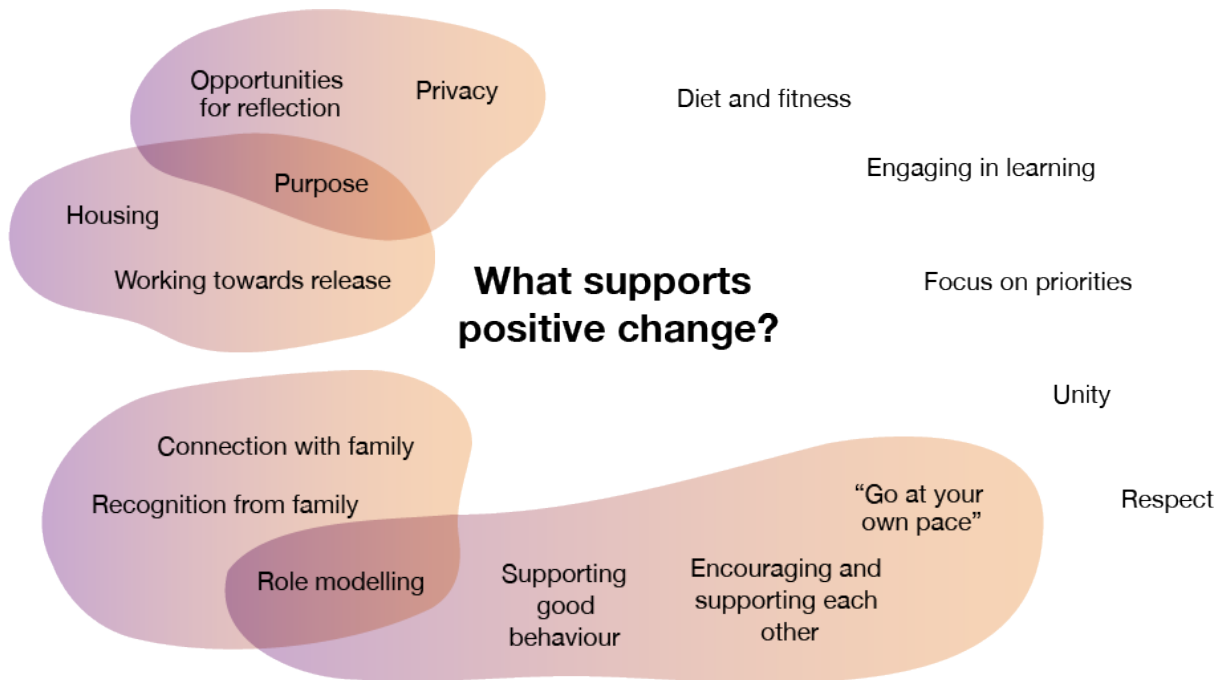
What supports positive change?

Opportunities for reflection

Privacy

Purpose

Housing

Working towards release

Diet and fitness

Engaging in learning

Focus on priorities

Unity

Respect

Connection with family

Recognition from family

Role modelling

Supporting good behaviour

Encouraging and supporting each other

"Go at your own pace"